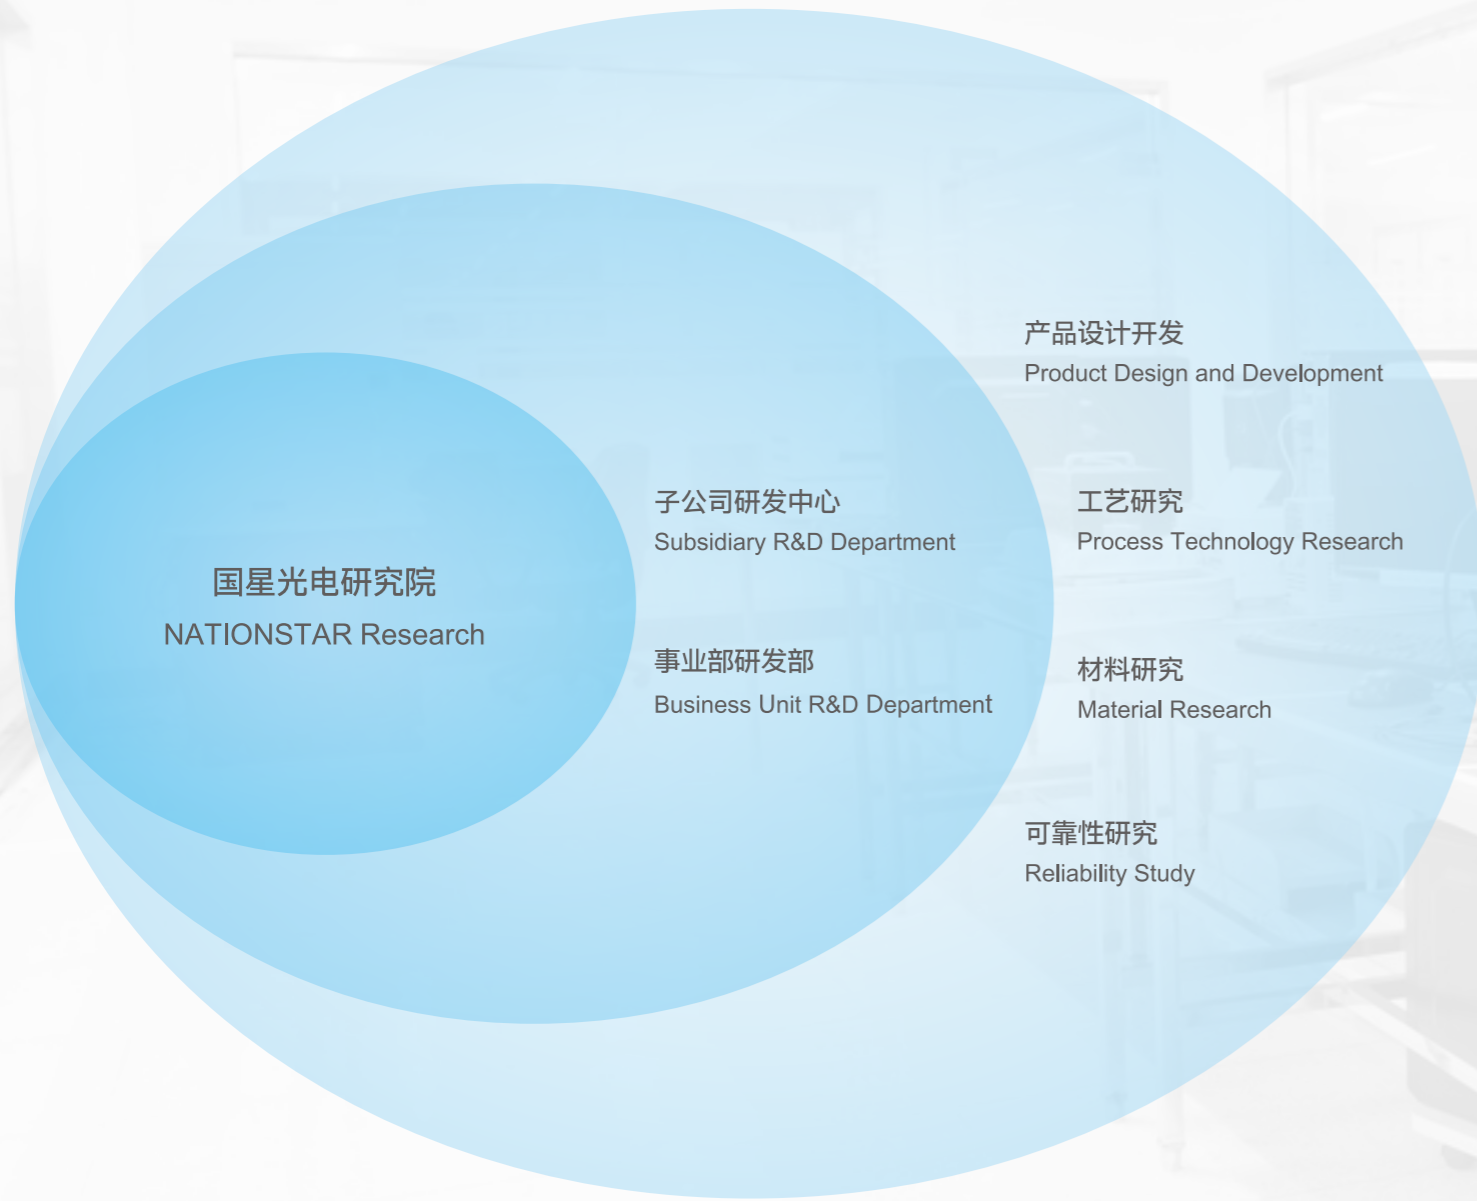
国星光电研究院
NATIONSTAR Research

子公司研发中心
Subsidiary R&D Department

事业部研发部
Business Unit R&D Department

产品设计开发
Product Design and Development

工艺研究
Process Technology Research

材料研究
Material Research

可靠性研究
Reliability Study